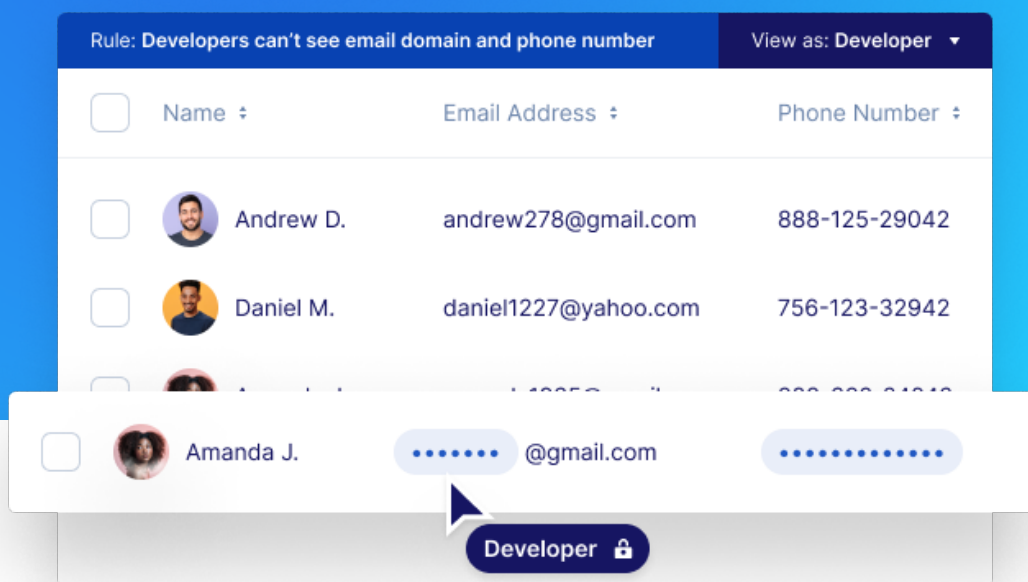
Rule: Developers can't see email domain and phone number

View as: Developer ▾

| | Name | Email Address | Phone Number |
|---|---|---|---|
| | Andrew D. | andrew278@gmail.com | 888-125-29042 |
| | Daniel M. | daniel1227@yahoo.com | 756-123-32942 |
| | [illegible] | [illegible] | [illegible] |
| | Amanda J. | ••••••• @gmail.com | ••••••••••••• |

Developer